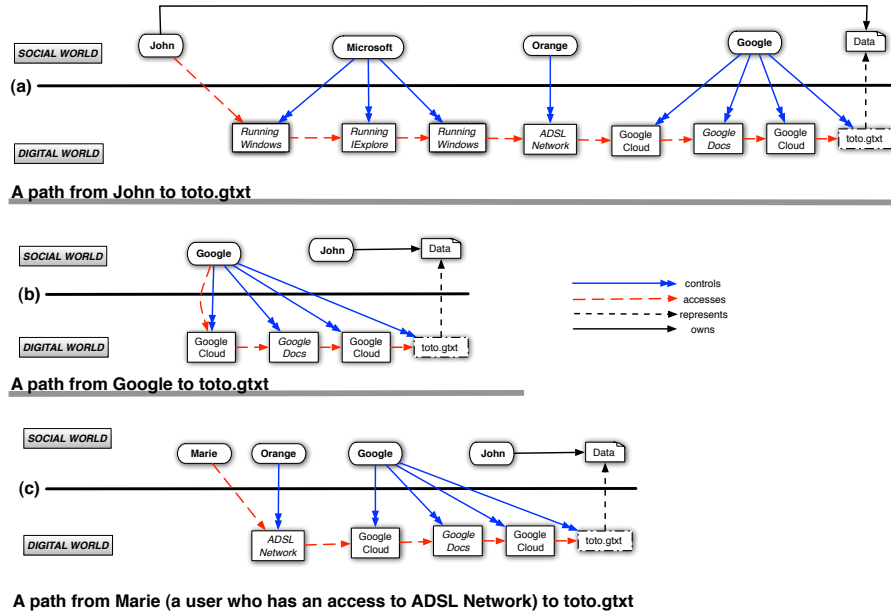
SOCIAL WORLD

John

Microsoft

Orange

Google

Data

(a)

Running Windows

Running IExplore

Running Windows

ADSL Network

Google Cloud

Google Docs

Google Cloud

toto.gtxt

DIGITAL WORLD

A path from John to toto.gtxt

SOCIAL WORLD

Google

John

Data

(b)

DIGITAL WORLD

Google Cloud

Google Docs

Google Cloud

toto.gtxt

controls

accesses

represents

owns

A path from Google to toto.gtxt

SOCIAL WORLD

Marie

Orange

Google

John

Data

(c)

DIGITAL WORLD

ADSL Network

Google Cloud

Google Docs

Google Cloud

toto.gtxt

A path from Marie (a user who has an access to ADSL Network) to toto.gtxt